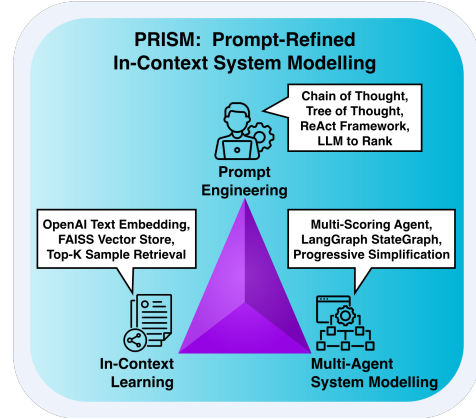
PRISM: Prompt-Refined In-Context System Modelling

Chain of Thought, Tree of Thought, ReAct Framework, LLM to Rank

Prompt Engineering

OpenAI Text Embedding, FAISS Vector Store, Top-K Sample Retrieval

Multi-Scoring Agent, LangGraph StateGraph, Progressive Simplification

In-Context Learning

Multi-Agent System Modelling